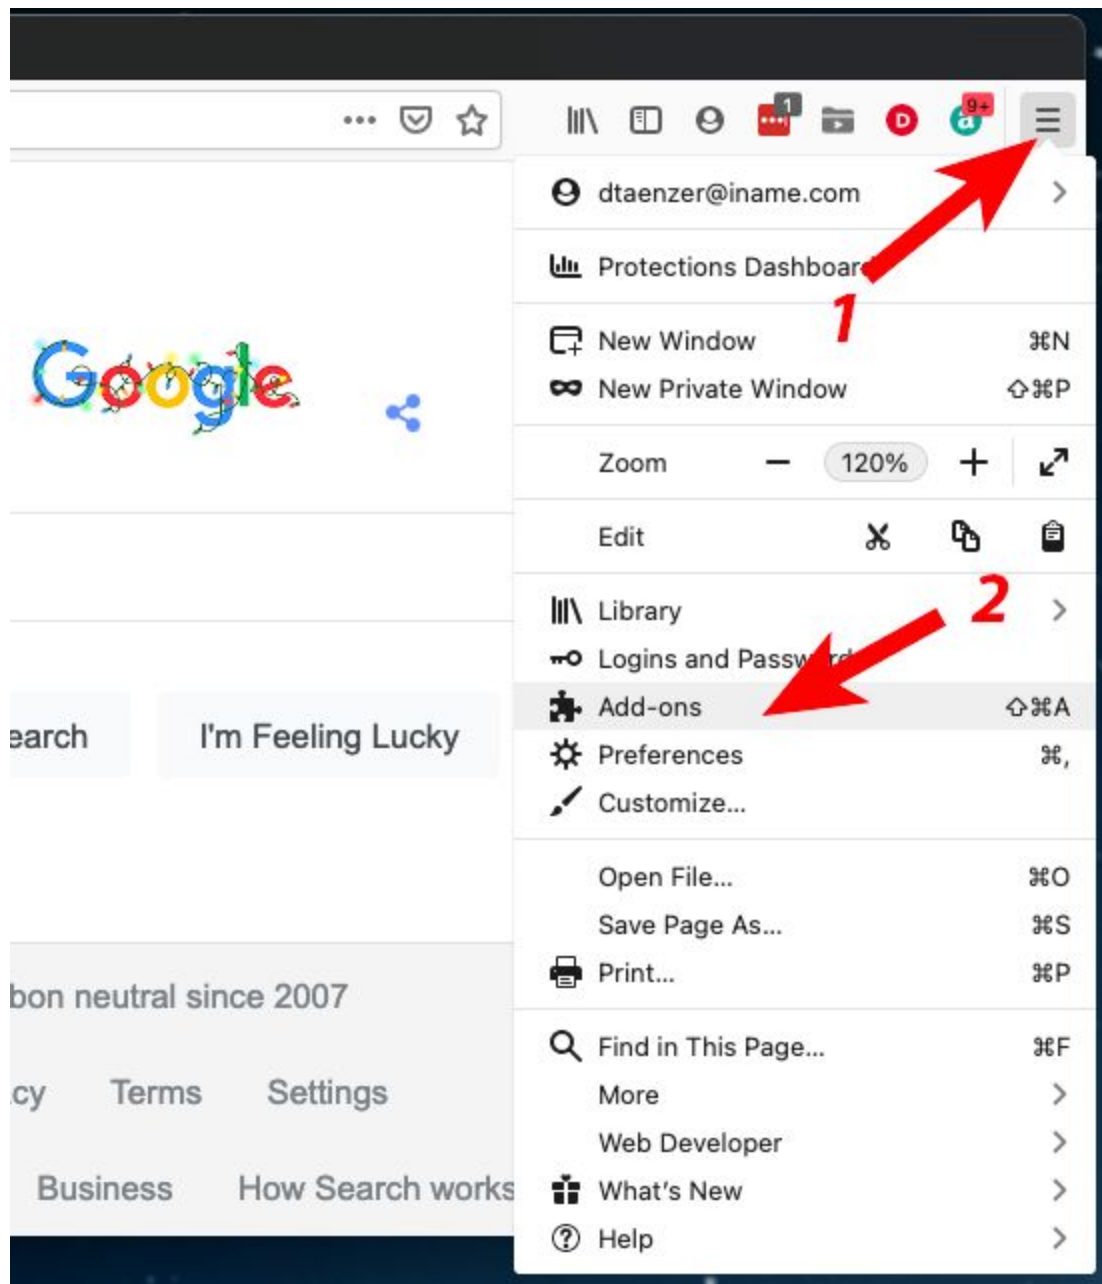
1

9+

D

dtaenzer@iname.com

Protections Dashboard

1

New Window ⌘N

New Private Window ⇧⌘P

Zoom − 120% +

Edit

Library

2

Logins and Passw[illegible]

Add-ons ⇧⌘A

Preferences ⌘,

Customize...

Open File... ⌘O

Save Page As... ⌘S

Print... ⌘P

Find in This Page... ⌘F

More

Web Developer

What's New

Help

Google

earch

I'm Feeling Lucky

bon neutral since 2007

cy Terms Settings

Business How Search works